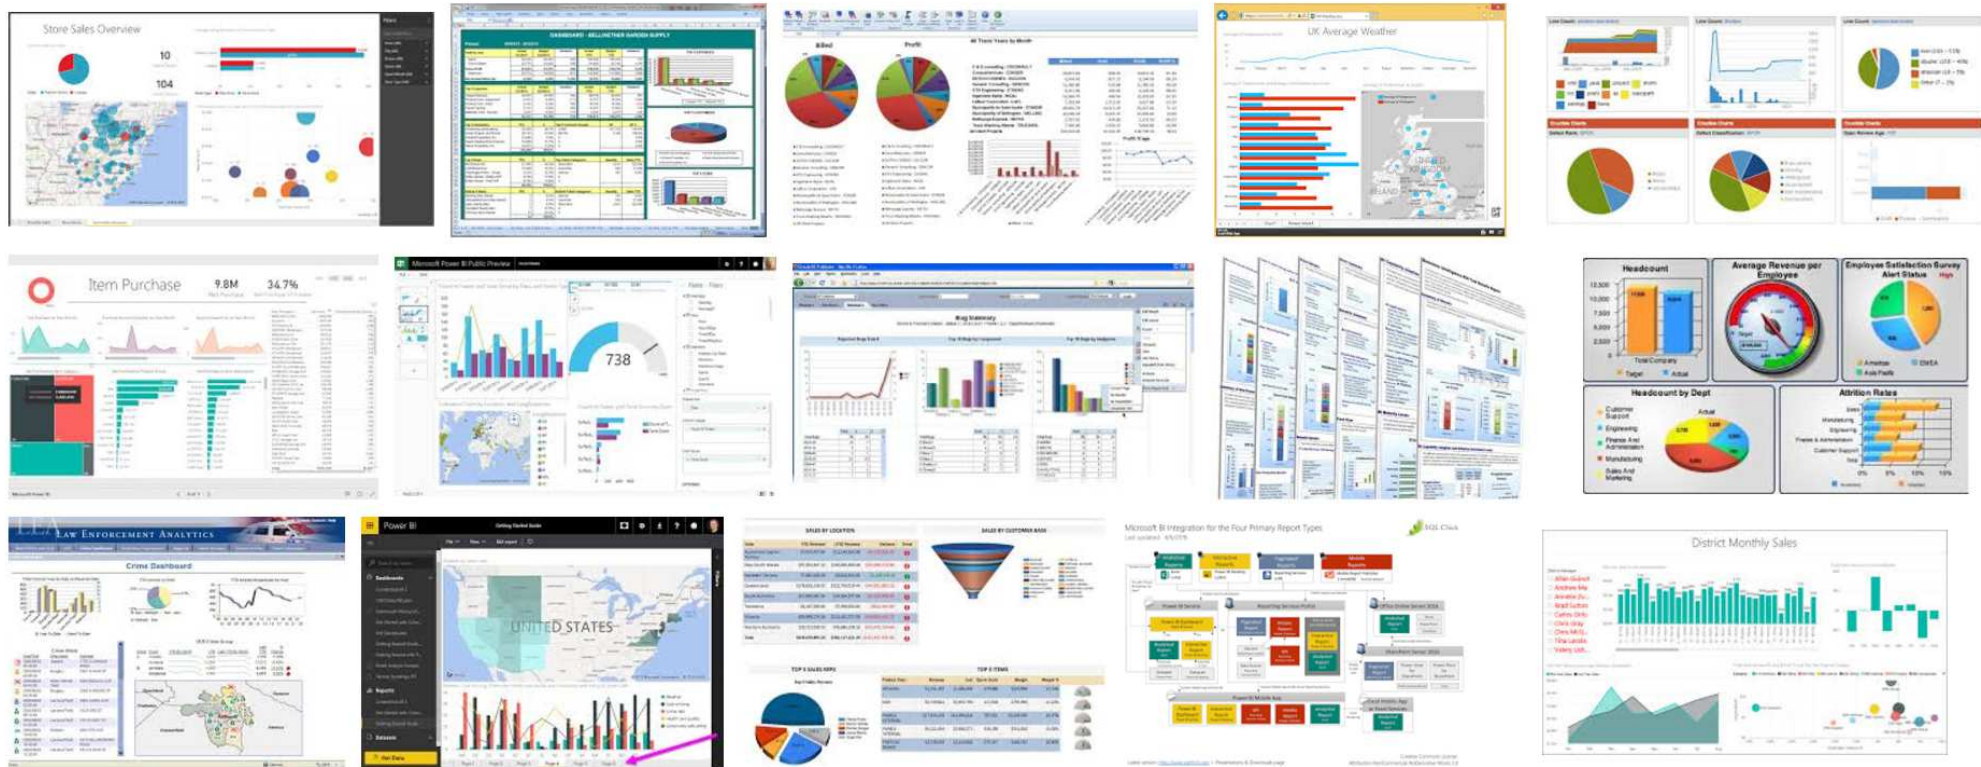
Store Sales Overview

10

104

DASHBOARD - BELLWETHER GARDEN SUPPLY

Billed

Profit

UK Average Weather

IRELAND

UNITED KINGDOM

Item Purchase

9.8M

34.7%

Microsoft Power BI Public Preview

738

Bug Summary

Headcount

Average Revenue per Employee

Employee Satisfaction Survey Alert Status

Headcount by Dept

Attrition Rates

LEA LAW ENFORCEMENT ANALYTICS

Crime Dashboard

Power BI

UNITED STATES

SALES BY LOCATION

SALES BY CUSTOMER BASE

TOP 5 SALES REPS

TOP 5 ITEMS

Microsoft BI Integration for the Four Primary Report Types

SQL Chick

District Monthly Sales